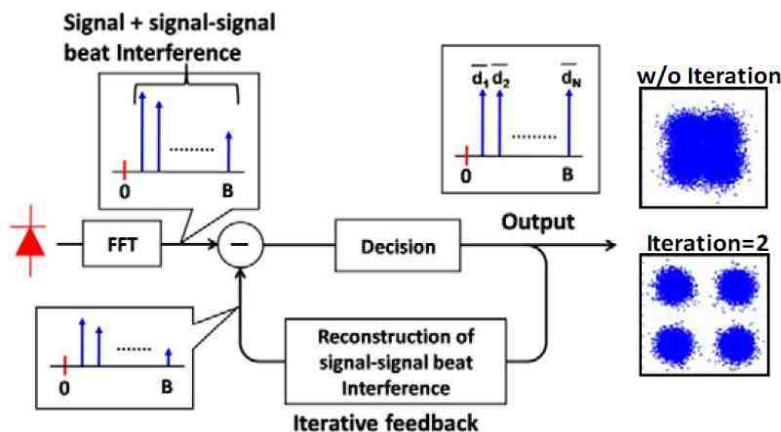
Signal + signal-signal beat Interference

0

B

$\overline{d_1}$ $\overline{d_2}$ $\overline{d_N}$

0

B

w/o Iteration

FFT

Decision

Output

Iteration=2

0

B

Reconstruction of signal-signal beat Interference

Iterative feedback